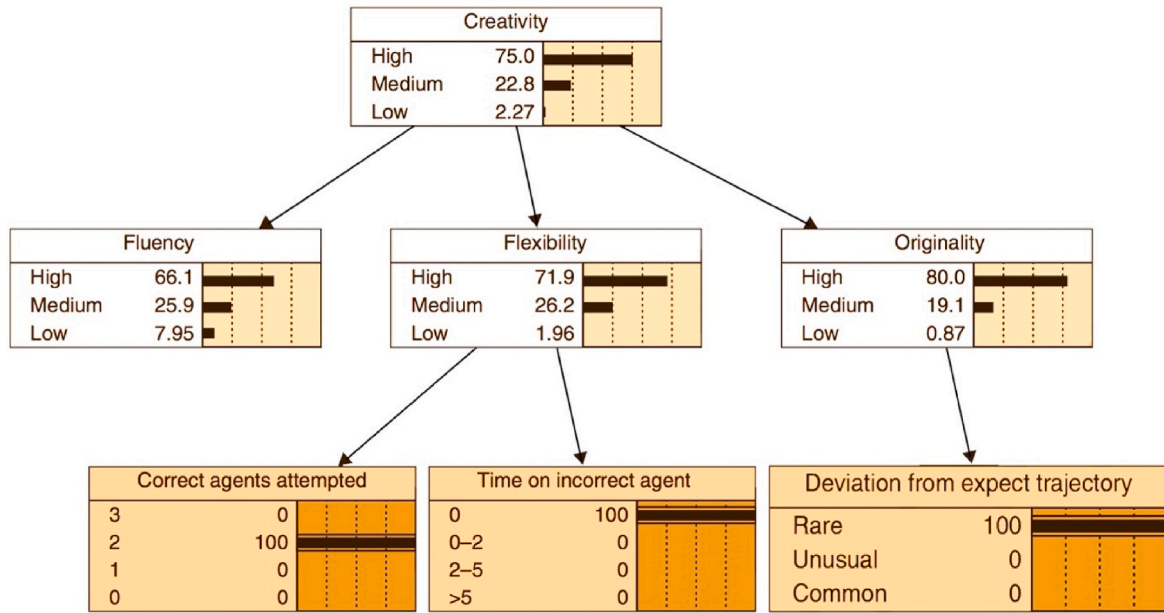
Creativity

| | |
|---|---|
| High | 75.0 |
| Medium | 22.8 |
| Low | 2.27 |

Fluency

| | |
|---|---|
| High | 66.1 |
| Medium | 25.9 |
| Low | 7.95 |

Flexibility

| | |
|---|---|
| High | 71.9 |
| Medium | 26.2 |
| Low | 1.96 |

Originality

| | |
|---|---|
| High | 80.0 |
| Medium | 19.1 |
| Low | 0.87 |

Correct agents attempted

| | |
|---|---|
| 3 | 0 |
| 2 | 100 |
| 1 | 0 |
| 0 | 0 |

Time on incorrect agent

| | |
|---|---|
| 0 | 100 |
| 0–2 | 0 |
| 2–5 | 0 |
| >5 | 0 |

Deviation from expect trajectory

| | |
|---|---|
| Rare | 100 |
| Unusual | 0 |
| Common | 0 |